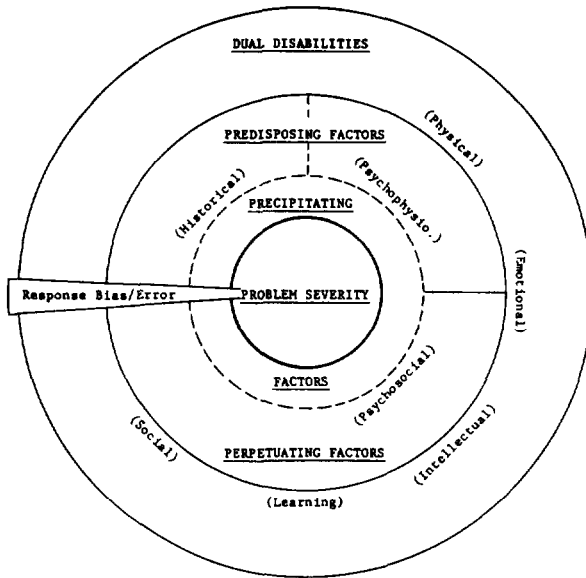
DUAL DISABILITIES

(Physical)

PREDISPOSING FACTORS

(Psychophysio.)

(Historical)

PRECIPITATING

(Emotional)

Response Bias/Error

PROBLEM SEVERITY

FACTORS

(Psychosocial)

(Social)

(Intellectual)

PERPETUATING FACTORS

(Learning)